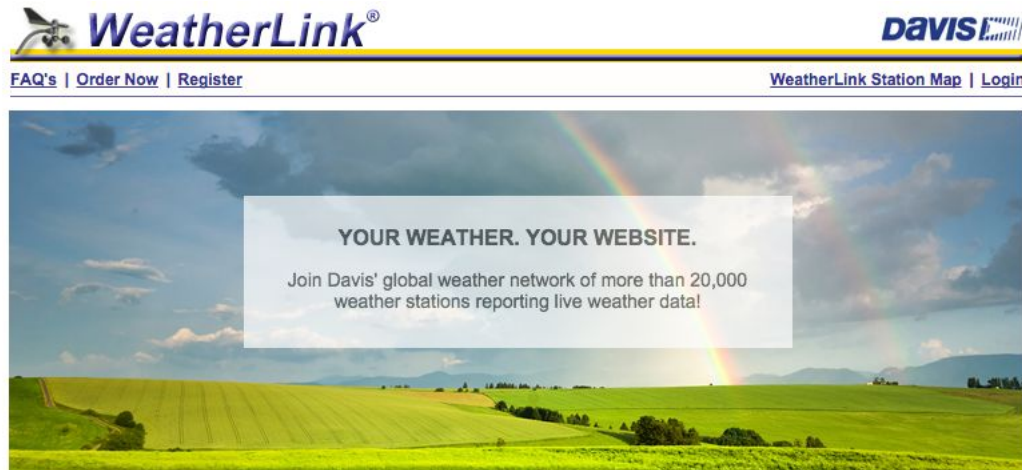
WeatherLink®

DAVIS

FAQ's | Order Now | Register

WeatherLink Station Map | Login

YOUR WEATHER. YOUR WEBSITE.

Join Davis' global weather network of more than 20,000 weather stations reporting live weather data!